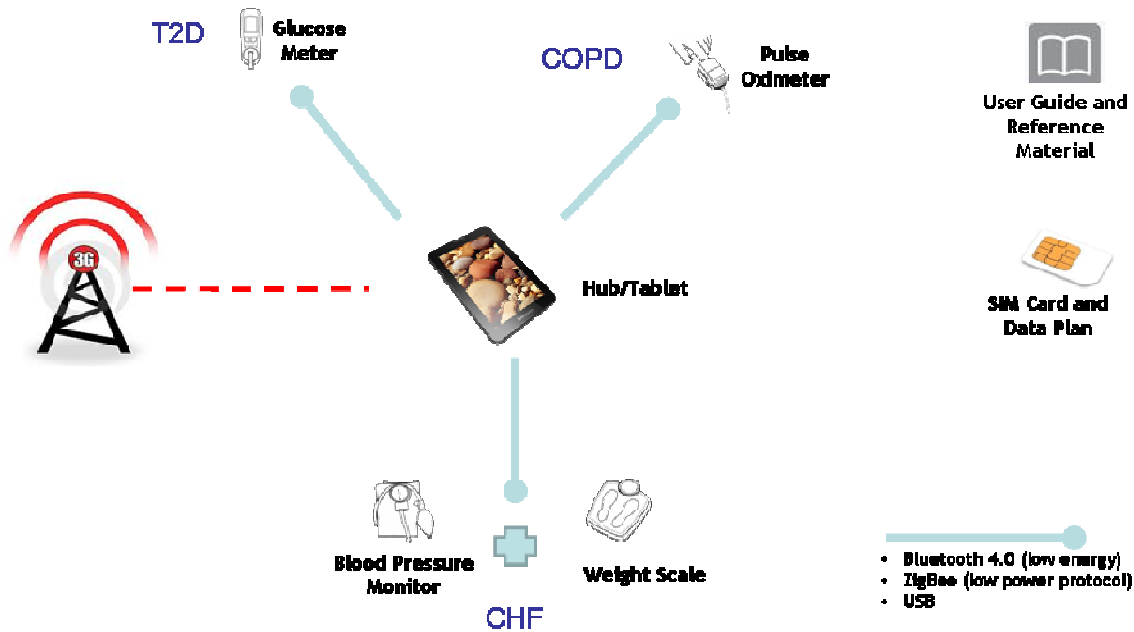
T2D

Glucose Meter

COPD

Pulse Oximeter

User Guide and Reference Material

3G

Hub/Tablet

SIM Card and Data Plan

Blood Pressure Monitor

Weight Scale

CHF

• Bluetooth 4.0 (low energy)
• ZigBee (low power protocol)
• USB